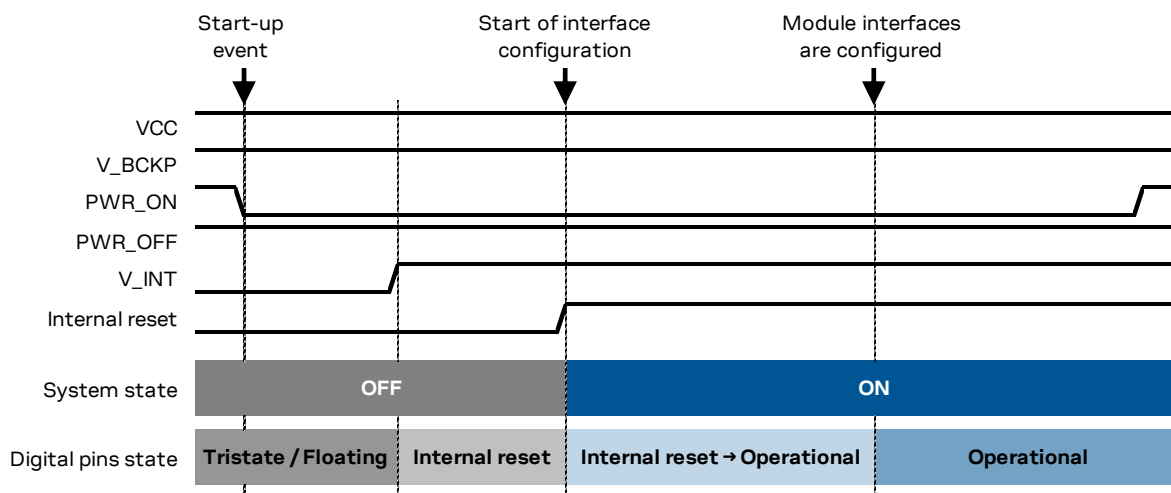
Start-up event

Start of interface configuration

Module interfaces are configured

VCC

V_BCKP

PWR_ON

PWR_OFF

V_INT

Internal reset

System state

OFF

ON

Digital pins state

Tristate / Floating

Internal reset

Internal reset → Operational

Operational